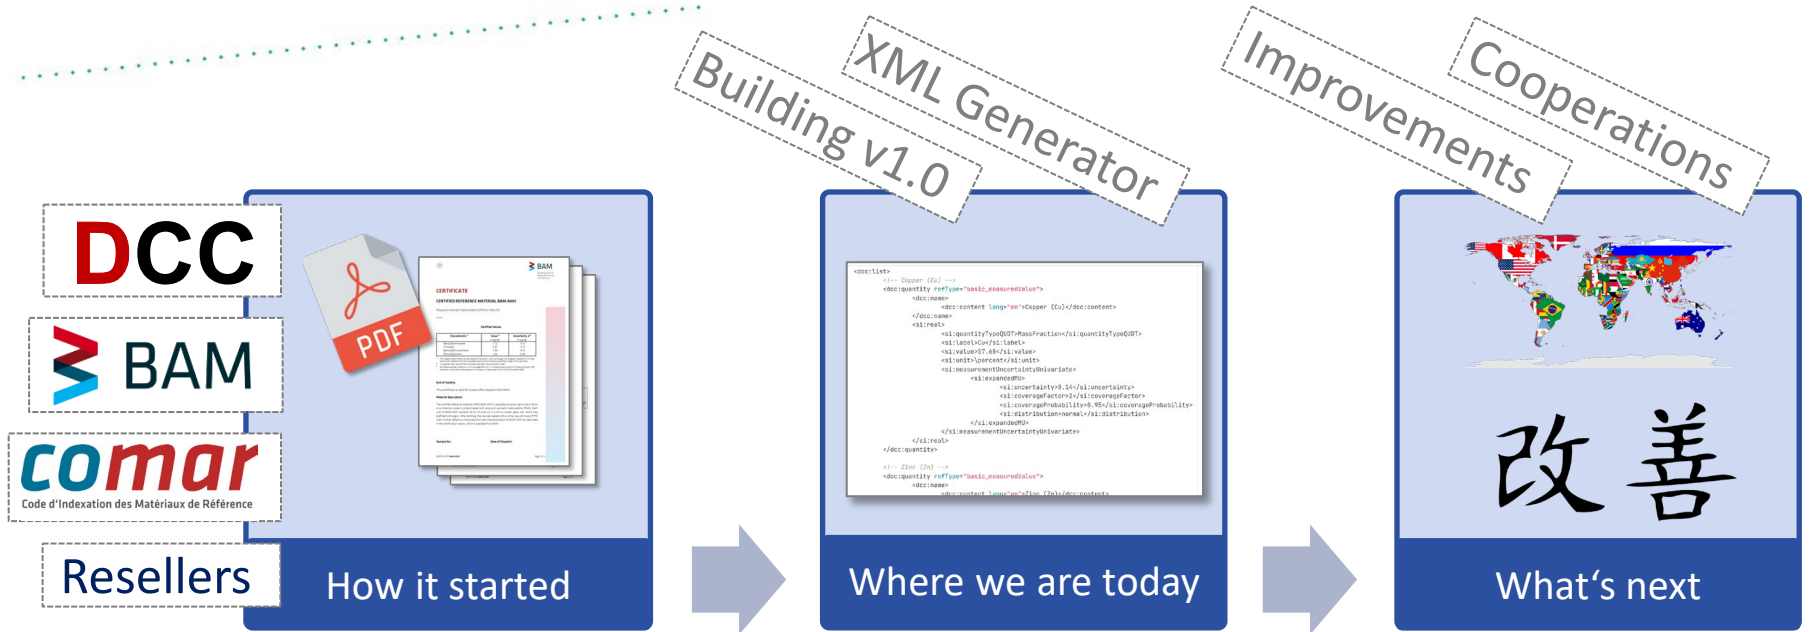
Building v1.0

XML Generator

Improvements

Cooperations

DCC

BAM

comar
Code d'Indexation des Matériaux de Référence

Resellers

PDF

BAM
CERTIFICATE
CERTIFIED REFERENCE MATERIAL BAM-A001

How it started

<dcc:list>
<!-- Copper (Cu) -->
<dcc:quantity refType="basic_measuredValue">
<dcc:name>
<dcc:content lang="en">Copper (Cu)</dcc:content>
</dcc:name>
<si:real>
<si:quantityTypeQUDT>MassFraction</si:quantityTypeQUDT>
<si:label>Cu</si:label>
<si:value>57.68</si:value>
<si:unit>\percent</si:unit>
<si:measurementUncertaintyUnivariate>
<si:expandedMU>
<si:uncertainty>0.14</si:uncertainty>
<si:coverageFactor>2</si:coverageFactor>
<si:coverageProbability>0.95</si:coverageProbability>
<si:distribution>normal</si:distribution>
</si:expandedMU>
</si:measurementUncertaintyUnivariate>
</si:real>
</dcc:quantity>
<!-- Zinc (Zn) -->
<dcc:quantity refType="basic_measuredValue">
<dcc:name>
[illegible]

Where we are today

改善

What‘s next